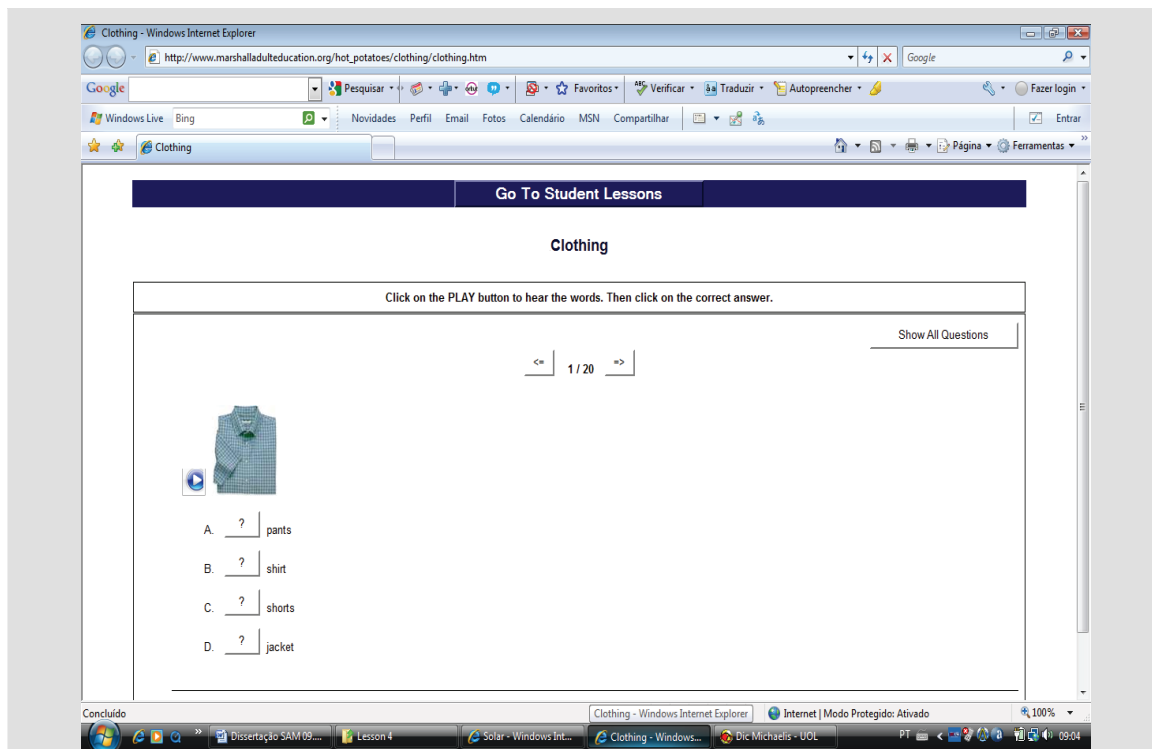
Clothing - Windows Internet Explorer

http://www.marshalladulteducation.org/hot_potatoes/clothing/clothing.htm

Google

Google Pesquisar Favoritos Verificar Traduzir Autopreencher Fazer login

Windows Live Bing Novidades Perfil Email Fotos Calendário MSN Compartilhar Entrar

Clothing

Página Ferramentas

Go To Student Lessons

Clothing

Click on the PLAY button to hear the words. Then click on the correct answer.

Show All Questions

<= 1 / 20 =>

A. ? pants

B. ? shirt

C. ? shorts

D. ? jacket

Concluído

Clothing - Windows Internet Explorer

Internet | Modo Protegido: Ativado

100%

Dissertação SAM 09....

Lesson 4

Solar - Windows Int...

Clothing - Windows...

Dic Michaelis - UOL

PT

09:04